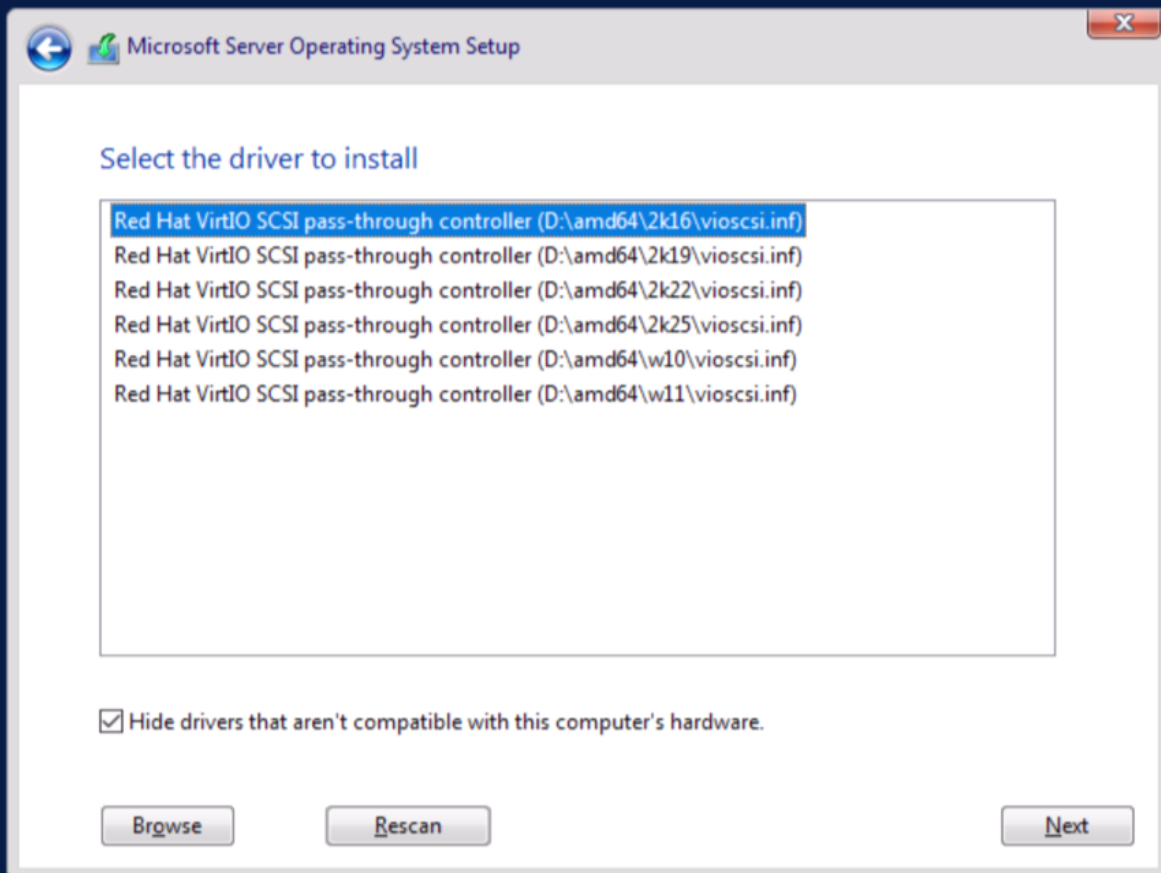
Microsoft Server Operating System Setup

Select the driver to install

Red Hat VirtIO SCSI pass-through controller (D:\amd64\2k16\vioscsi.inf)
Red Hat VirtIO SCSI pass-through controller (D:\amd64\2k19\vioscsi.inf)
Red Hat VirtIO SCSI pass-through controller (D:\amd64\2k22\vioscsi.inf)
Red Hat VirtIO SCSI pass-through controller (D:\amd64\2k25\vioscsi.inf)
Red Hat VirtIO SCSI pass-through controller (D:\amd64\w10\vioscsi.inf)
Red Hat VirtIO SCSI pass-through controller (D:\amd64\w11\vioscsi.inf)

Hide drivers that aren't compatible with this computer's hardware.

Browse

Rescan

Next